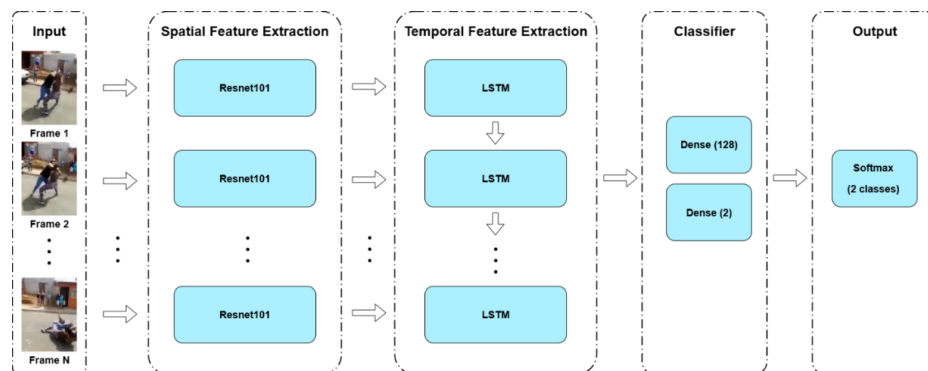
Input

Frame 1

Frame 2

Frame N

Spatial Feature Extraction

Resnet101

Resnet101

Resnet101

Temporal Feature Extraction

LSTM

LSTM

LSTM

Classifier

Dense (128)

Dense (2)

Output

Softmax
(2 classes)